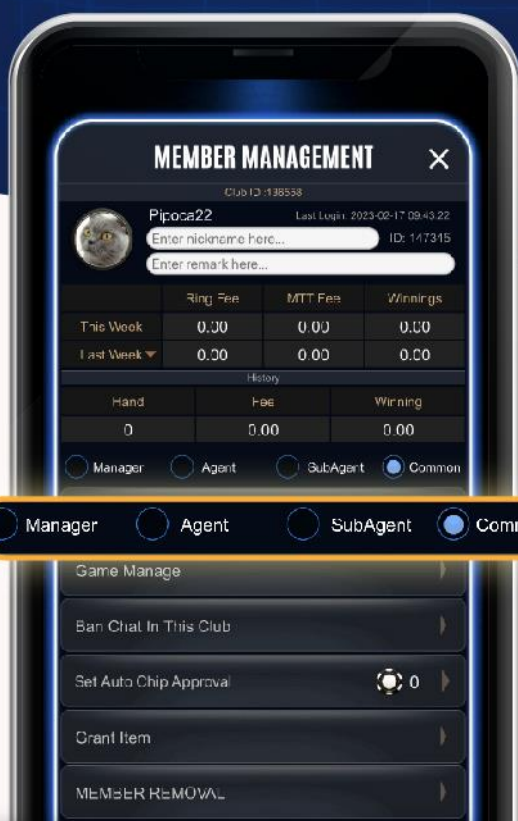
MEMBER MANAGEMENT ×

Club ID :138558

Pipoca22
Last Login: 2023-02-17 09:43:22
Enter nickname here...
ID: 147315
Enter remark here...

| | Ring Fee | MTT Fee | Winnings |
|---|---|---|---|
| This Week | 0.00 | 0.00 | 0.00 |
| Last Week ▾ | 0.00 | 0.00 | 0.00 |

History

| Hand | Fee | Winning |
|---|---|---|
| 0 | 0.00 | 0.00 |

Manager Agent SubAgent Common

Manager Agent SubAgent Comm

Game Manage

Ban Chat In This Club

Set Auto Chip Approval 0

Grant Item

MEMBER REMOVAL